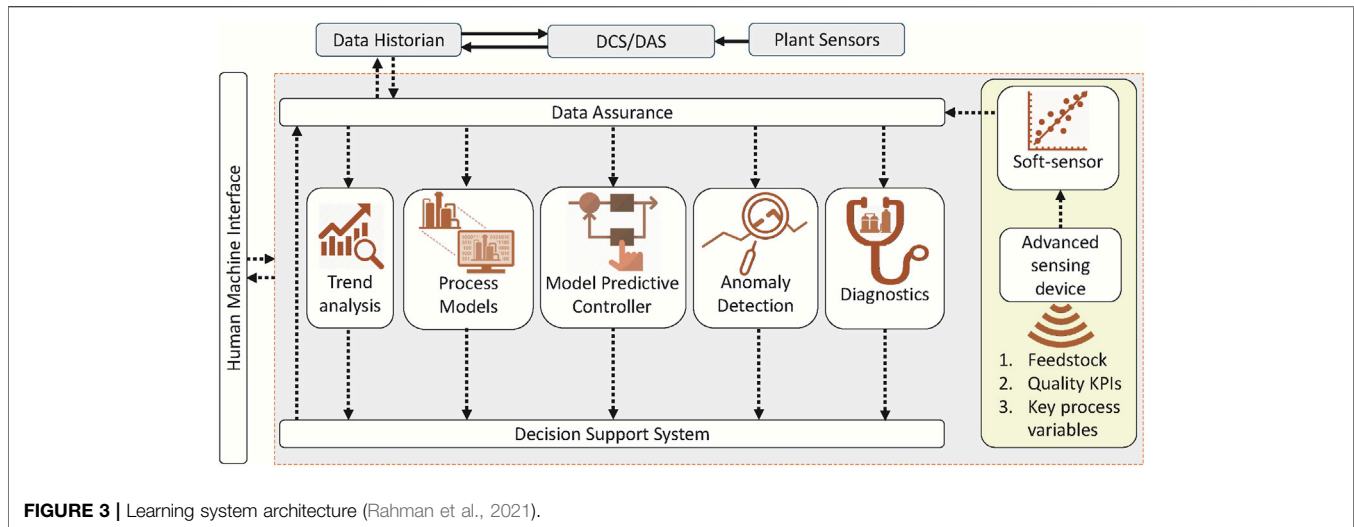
Data Historian

DCS/DAS

Plant Sensors

Human Machine Interface

Data Assurance

Trend analysis

Process Models

Model Predictive Controller

Anomaly Detection

Diagnostics

Decision Support System

Soft-sensor

Advanced sensing device

1. Feedstock
2. Quality KPIs
3. Key process variables

**FIGURE 3 |** Learning system architecture (Rahman et al., 2021).